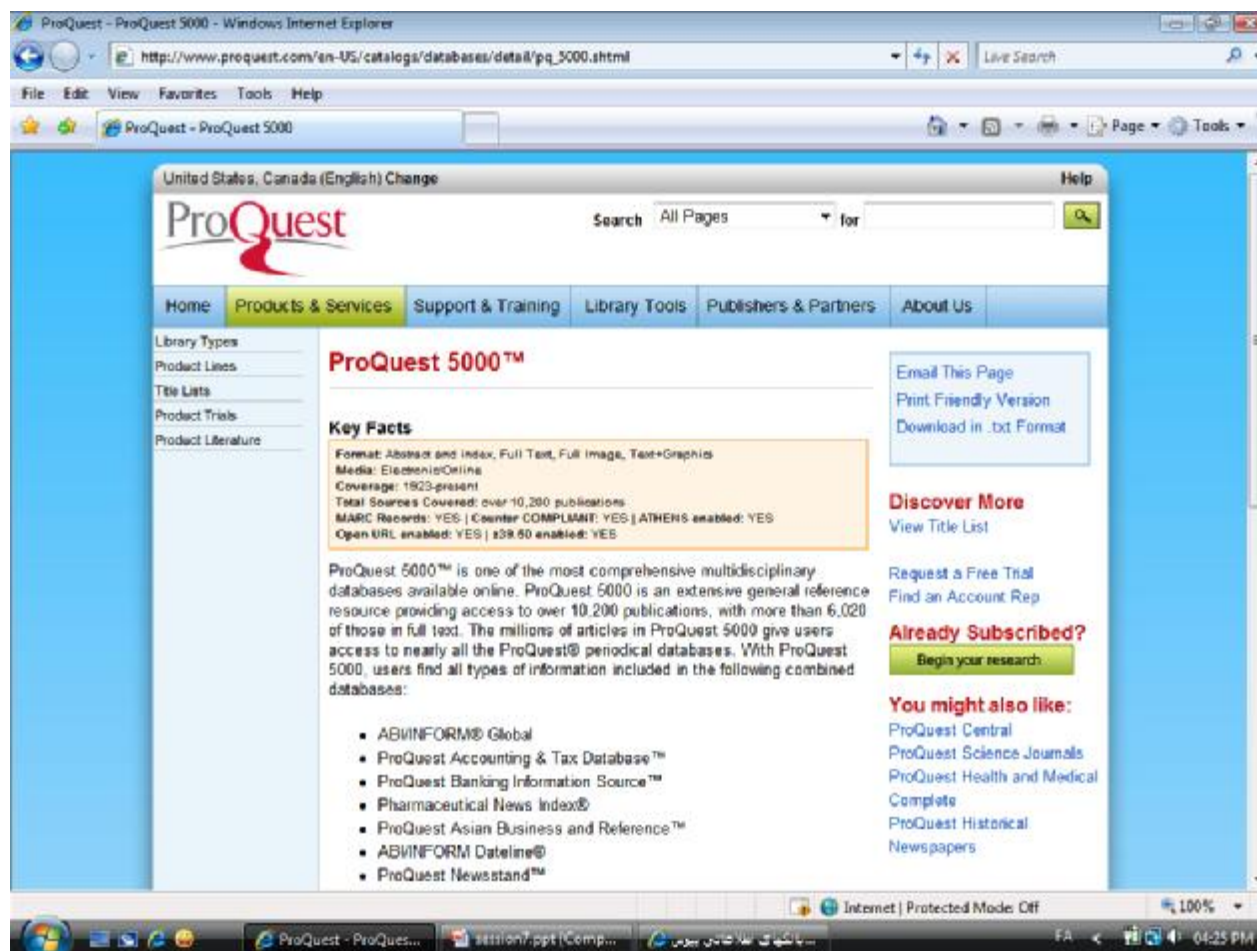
ProQuest - ProQuest 5000 - Windows Internet Explorer

http://www.proquest.com/en-US/catalogs/databases/detail/pq_5000.shtml

Live Search

File Edit View Favorites Tools Help

ProQuest - ProQuest 5000

Page ▾ Tools ▾

United States, Canada (English) Change

Help

ProQuest

Search All Pages for

Home | Products & Services | Support & Training | Library Tools | Publishers & Partners | About Us

Library Types
Product Lines
Title Lists
Product Trials
Product Literature

ProQuest 5000™

Key Facts

Format: Abstract and index, Full Text, Full Image, Text+Graphics
Media: Electronic/Online
Coverage: 1923-present
Total Sources Covered: over 10,200 publications
MARC Records: YES | Counter COMPLIANT: YES | ATHENS enabled: YES
Open URL enabled: YES | z39.50 enabled: YES

ProQuest 5000™ is one of the most comprehensive multidisciplinary databases available online. ProQuest 5000 is an extensive general reference resource providing access to over 10,200 publications, with more than 6,020 of those in full text. The millions of articles in ProQuest 5000 give users access to nearly all the ProQuest® periodical databases. With ProQuest 5000, users find all types of information included in the following combined databases:

- ABI/INFORM® Global
- ProQuest Accounting & Tax Database™
- ProQuest Banking Information Source™
- Pharmaceutical News Index®
- ProQuest Asian Business and Reference™
- ABI/INFORM Dateline®
- ProQuest Newsstand™

Email This Page
Print Friendly Version
Download in .txt Format

Discover More
View Title List

Request a Free Trial
Find an Account Rep

Already Subscribed?
Begin your research

You might also like:
ProQuest Central
ProQuest Science Journals
ProQuest Health and Medical Complete
ProQuest Historical Newspapers

Internet | Protected Mode: Off

100%

ProQuest - ProQues... | session7.ppt [Comp... | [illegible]

FA 04:25 PM